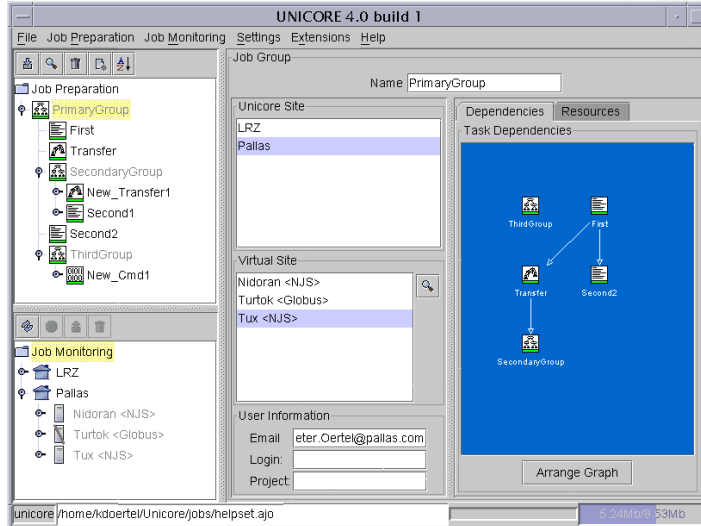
UNICORE 4.0 build 1

File Job Preparation Job Monitoring Settings Extensions Help

Job Preparation
PrimaryGroup
First
Transfer
SecondaryGroup
New_Transfer1
Second1
Second2
ThirdGroup
New_Cmd1

Job Monitoring
LRZ
Pallas
Nidoran <NJS>
Turtok <Globus>
Tux <NJS>

Job Group
Name PrimaryGroup

Unicore Site
LRZ
Pallas

Virtual Site
Nidoran <NJS>
Turtok <Globus>
Tux <NJS>

User Information
Email eter.Oertel@pallas.com
Login:
Project

Dependencies Resources
Task Dependencies
ThirdGroup
First
Transfer
Second2
SecondaryGroup

Arrange Graph

unicore /home/kdoertel/Unicore/jobs/helpset.ajo
5.24Mb/8.53Mb